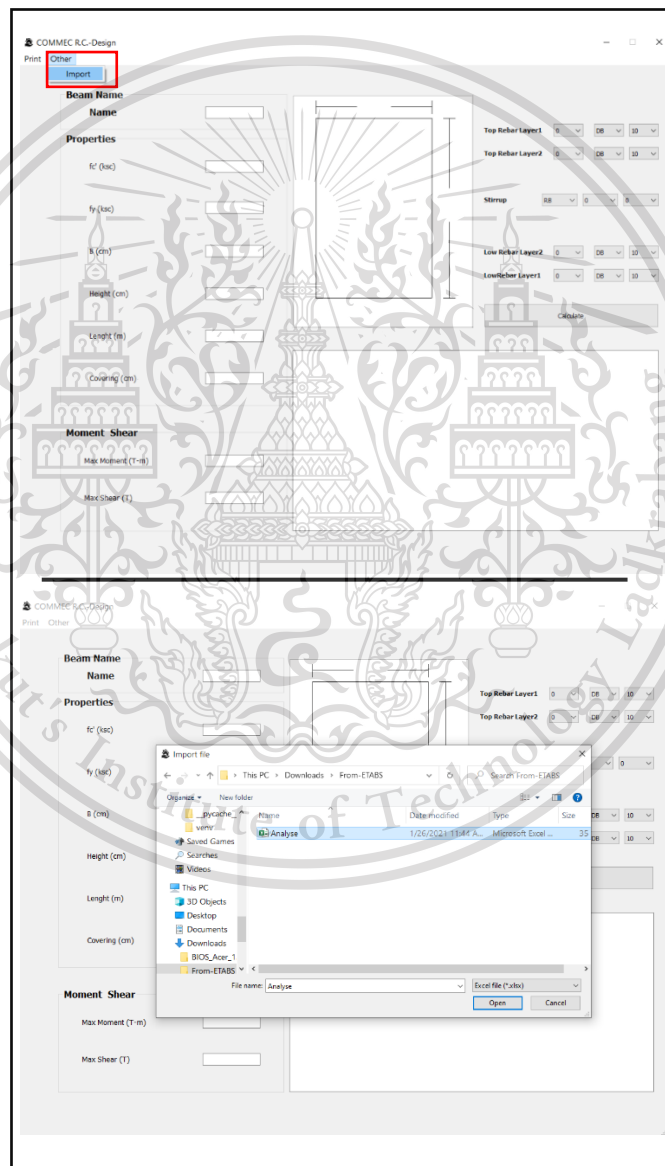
COMMEC R.C.-Design
Print Other
Import

Beam Name
Name
Properties
fc' (ksc)
fy (ksc)
B (cm)
Height (cm)
Lenght (m)
Covering (cm)
Moment Shear
Max Moment (T-m)
Max Shear (T)

Top Rebar Layer1 0 DB 10
Top Rebar Layer2 0 DB 10
Stirrup RB 0 8
Low Rebar Layer2 0 DB 10
LowRebar Layer1 0 DB 10
Calculate

COMMEC R.C.-Design
Print Other

Beam Name
Name
Properties
fc' (ksc)
fy (ksc)
B (cm)
Height (cm)
Lenght (m)
Covering (cm)
Moment Shear
Max Moment (T-m)
Max Shear (T)

Top Rebar Layer1 0 DB 10
Top Rebar Layer2 0 DB 10
0
DB 10
DB 10

Import file
This PC > Downloads > From-ETABS
Search From-ETABS
Organize New folder
__pycache__
venv
Saved Games
Searches
Videos
This PC
3D Objects
Desktop
Documents
Downloads
BIOS_Acer_1
From-ETABS
Name | Date modified | Type | Size
Analyse | 1/26/2021 11:44 A... | Microsoft Excel ... | 35
File name: Analyse
Excel file (*.xlsx)
Open
Cancel

Institute of Technology Ladkrabang